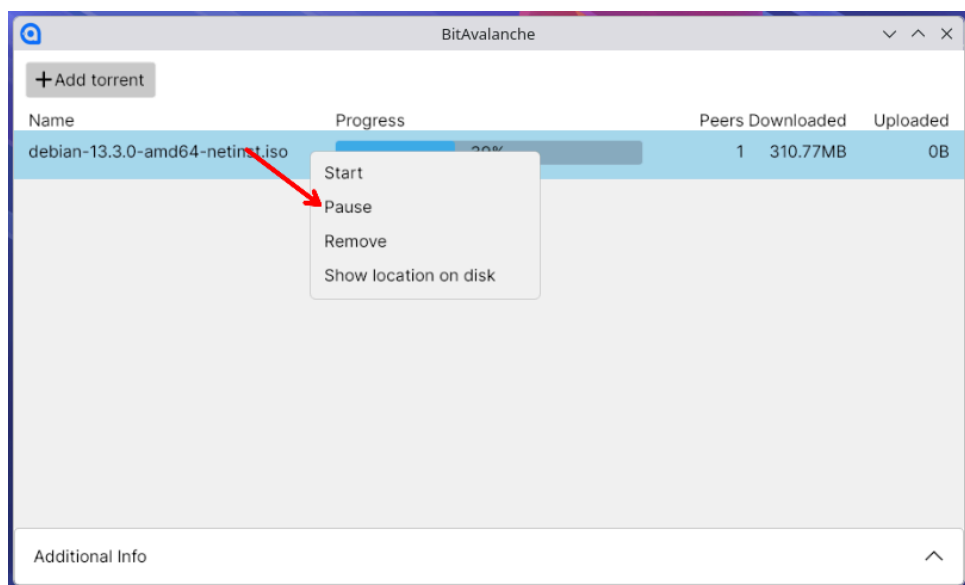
BitAvalanche

+ Add torrent

| Name | Progress | Peers | Downloaded | Uploaded |
|---|---|---|---|---|
| debian-13.3.0-amd64-netinst.iso | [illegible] | 1 | 310.77MB | 0B |

Start
Pause
Remove
Show location on disk

Additional Info